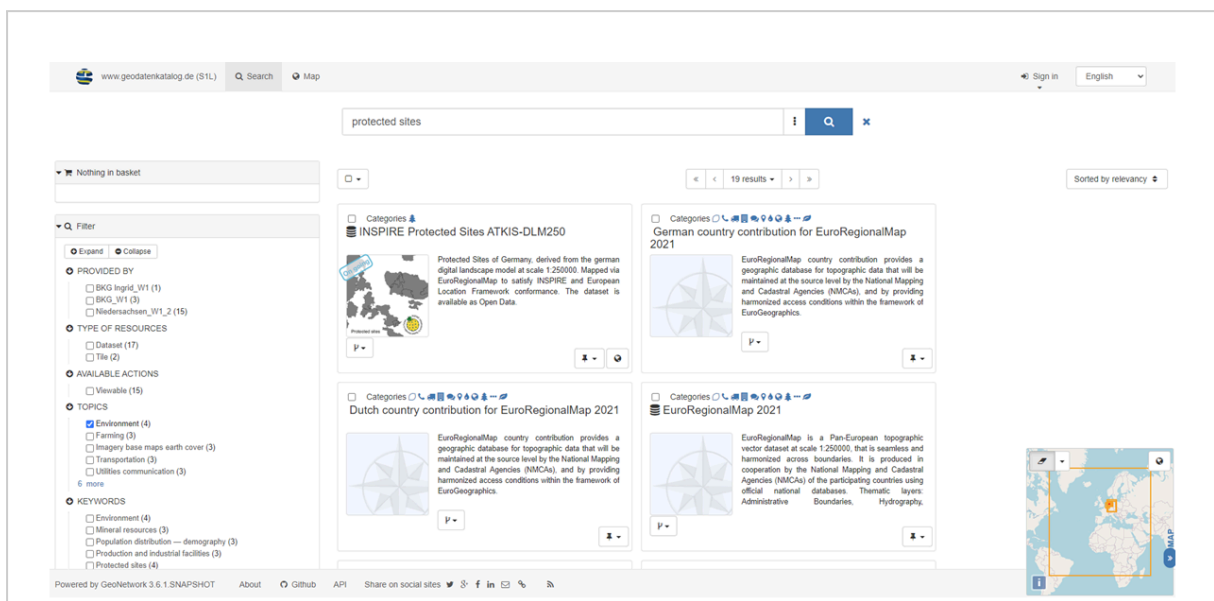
www.geodatenkatalog.de (S1L) Search Map

Sign in English

protected sites

Nothing in basket

Filter

Expand Collapse

PROVIDED BY
BKG Ingrid_W1 (1)
BKG_W1 (3)
Niedersachsen_W1_2 (15)

TYPE OF RESOURCES
Dataset (17)
Tile (2)

AVAILABLE ACTIONS
Viewable (15)

TOPICS
Environment (4)
Farming (3)
Imagery base maps earth cover (3)
Transportation (3)
Utilities communication (3)
6 more

KEYWORDS
Environment (4)
Mineral resources (3)
Population distribution — demography (3)
Production and industrial facilities (3)
Protected sites (4)

« ‹ 19 results › »

Sorted by relevancy

Categories
INSPIRE Protected Sites ATKIS-DLM250

Protected Sites of Germany, derived from the german digital landscape model at scale 1:250000. Mapped via EuroRegionalMap to satisfy INSPIRE and European Location Framework conformance. The dataset is available as Open Data.

Categories
German country contribution for EuroRegionalMap 2021

EuroRegionalMap country contribution provides a geographic database for topographic data that will be maintained at the source level by the National Mapping and Cadastral Agencies (NMCAs), and by providing harmonized access conditions within the framework of EuroGeographics.

Categories
Dutch country contribution for EuroRegionalMap 2021

EuroRegionalMap country contribution provides a geographic database for topographic data that will be maintained at the source level by the National Mapping and Cadastral Agencies (NMCAs), and by providing harmonized access conditions within the framework of EuroGeographics.

Categories
EuroRegionalMap 2021

EuroRegionalMap is a Pan-European topographic vector dataset at scale 1:250000, that is seamless and harmonized across boundaries. It is produced in cooperation by the National Mapping and Cadastral Agencies (NMCAs) of the participating countries using official national databases. Thematic layers: Administrative Boundaries, Hydrography,

MAP

Powered by GeoNetwork 3.6.1.SNAPSHOT About Github API Share on social sites